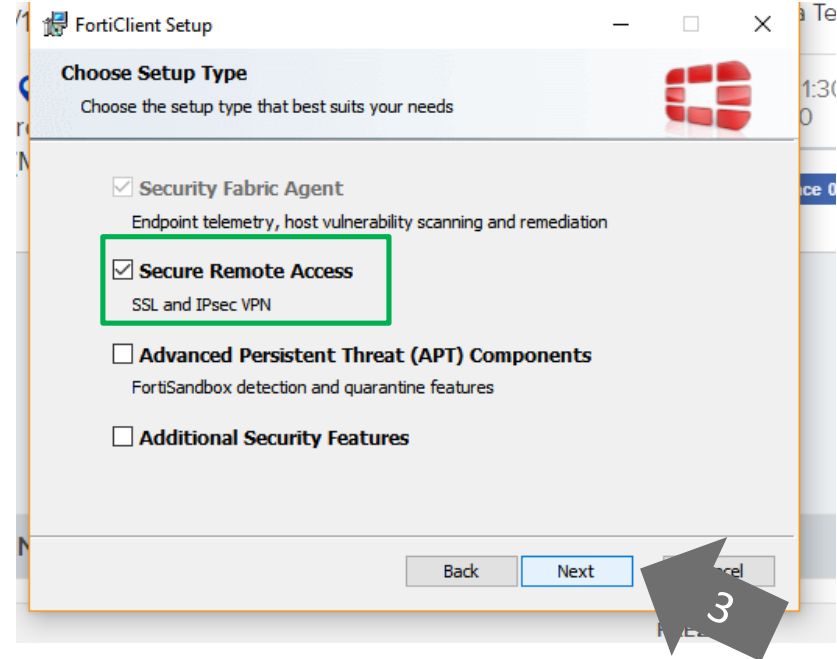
FortiClient Setup

Choose Setup Type

Choose the setup type that best suits your needs

Security Fabric Agent

Endpoint telemetry, host vulnerability scanning and remediation

Secure Remote Access

SSL and IPsec VPN

Advanced Persistent Threat (APT) Components

FortiSandbox detection and quarantine features

Additional Security Features

Back

Next

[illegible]ncel

3